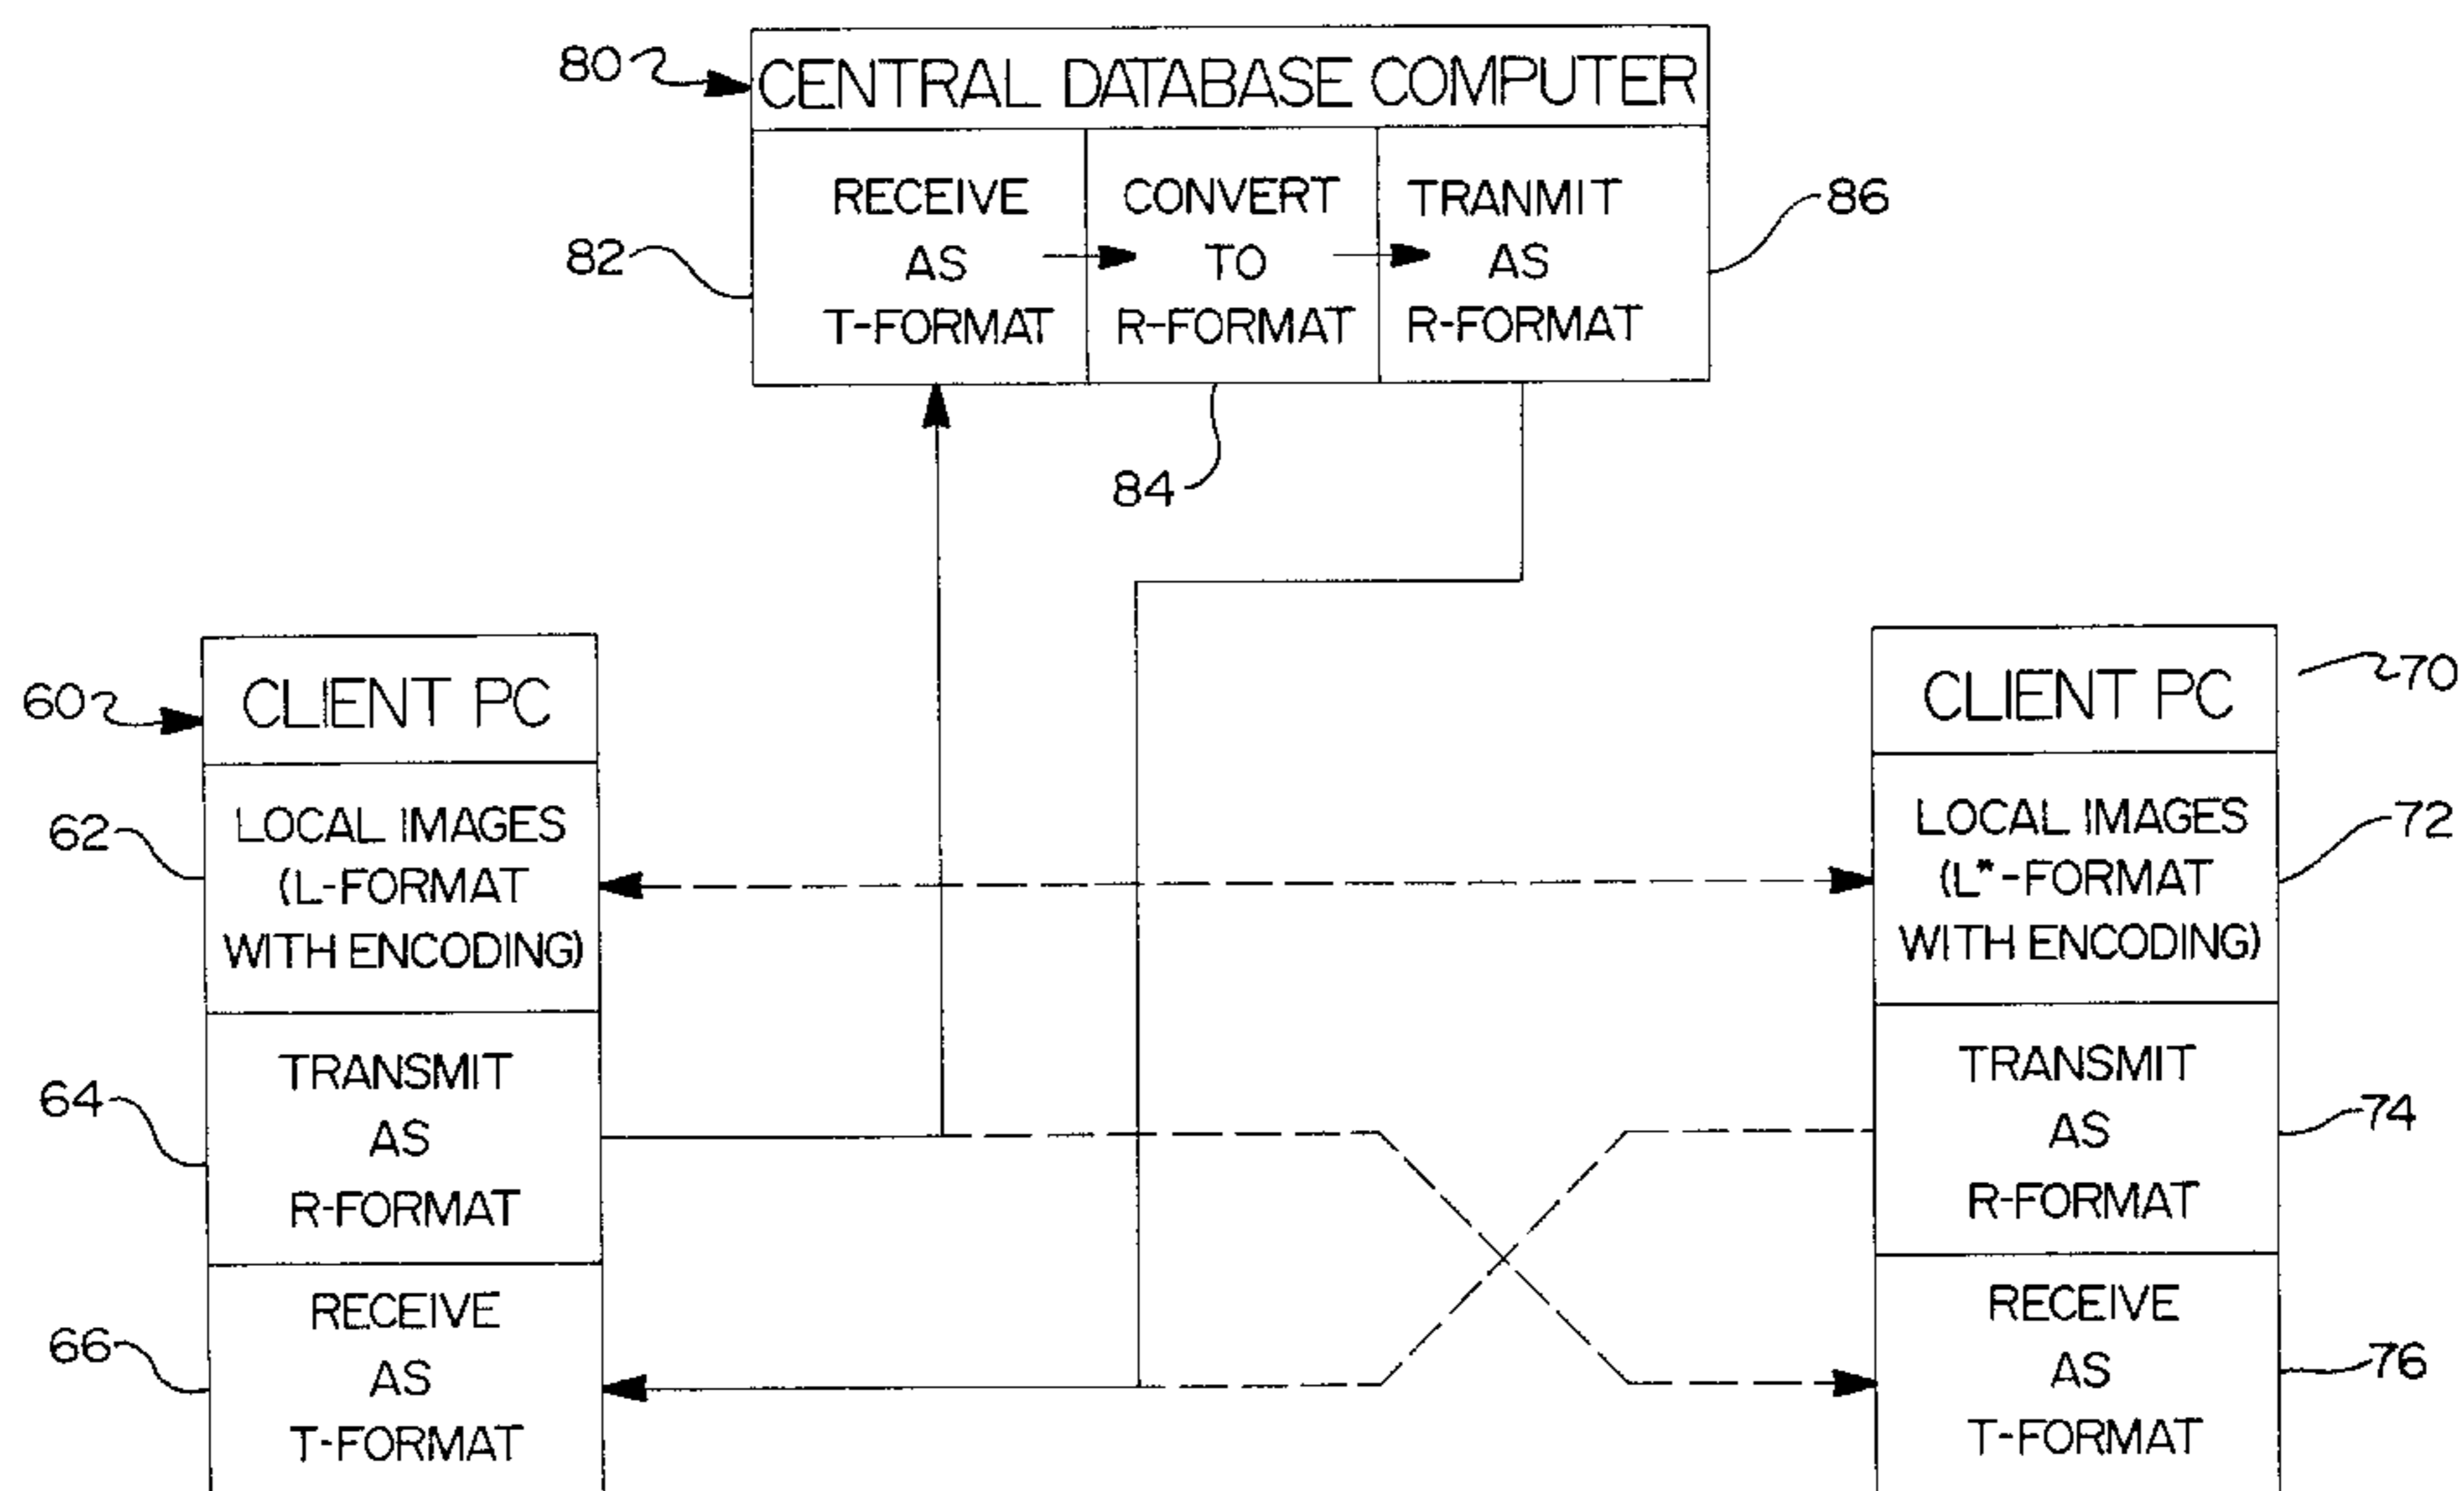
80
CENTRAL DATABASE COMPUTER
82
RECEIVE AS T-FORMAT
CONVERT TO R-FORMAT
TRANMIT AS R-FORMAT
86
84

60
CLIENT PC
62
LOCAL IMAGES (L-FORMAT WITH ENCODING)
64
TRANSMIT AS R-FORMAT
66
RECEIVE AS T-FORMAT

70
CLIENT PC
LOCAL IMAGES (L*-FORMAT WITH ENCODING)
72
TRANSMIT AS R-FORMAT
74
RECEIVE AS T-FORMAT
76